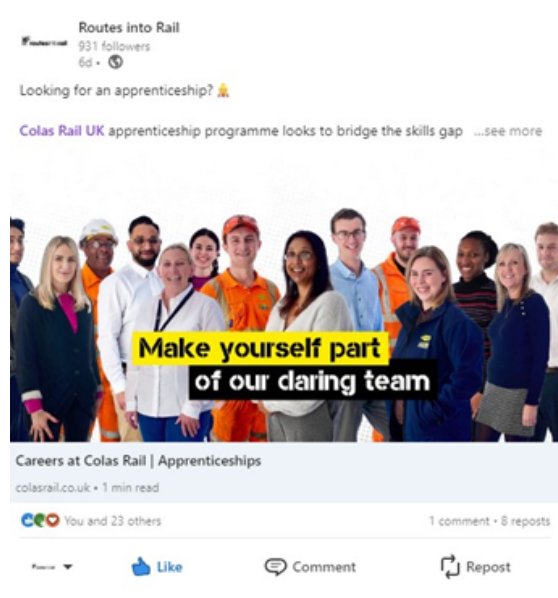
Routes into Rail
931 followers
6d •

Looking for an apprenticeship? 👷

Colas Rail UK apprenticeship programme looks to bridge the skills gap ...see more

Make yourself part
of our daring team

Careers at Colas Rail | Apprenticeships
colasrail.co.uk • 1 min read

You and 23 others
1 comment • 8 reposts

Like
Comment
Repost